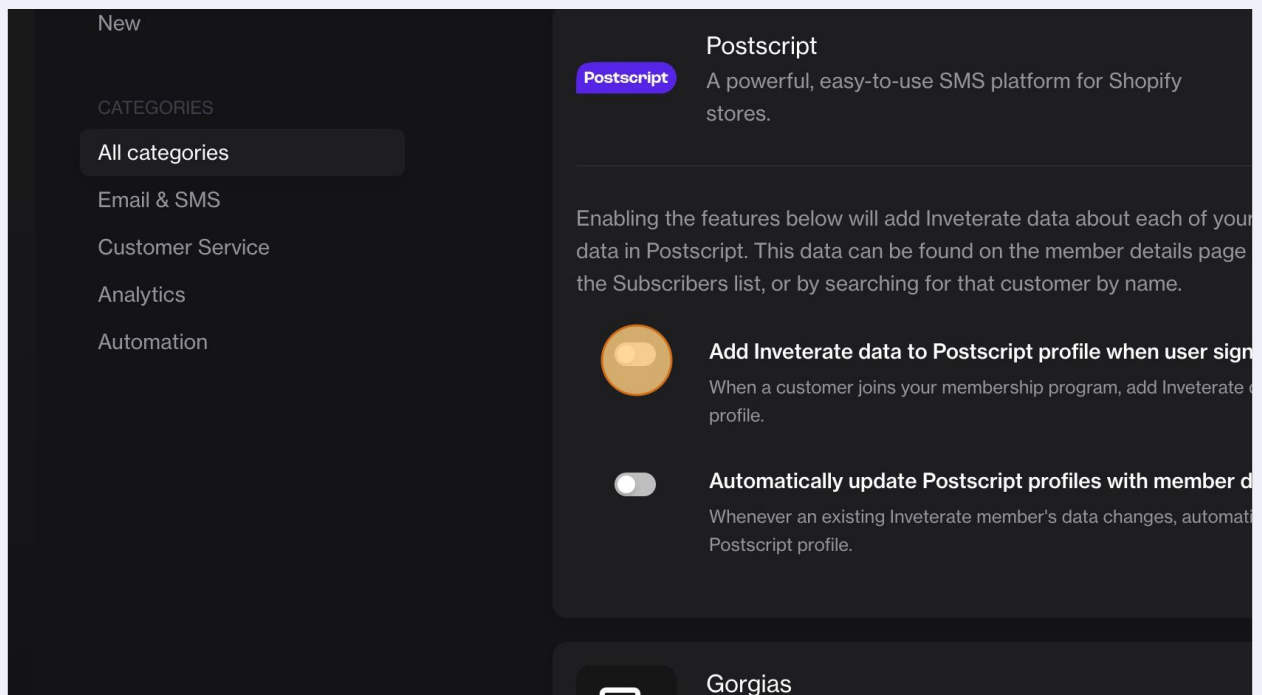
New

CATEGORIES

All categories

Email & SMS

Customer Service

Analytics

Automation

Postscript

Postscript

A powerful, easy-to-use SMS platform for Shopify stores.

Enabling the features below will add Inveterate data about each of your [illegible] data in Postscript. This data can be found on the member details page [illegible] the Subscribers list, or by searching for that customer by name.

Add Inveterate data to Postscript profile when user sign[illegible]

When a customer joins your membership program, add Inveterate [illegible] profile.

Automatically update Postscript profiles with member d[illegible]

Whenever an existing Inveterate member's data changes, automati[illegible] Postscript profile.

Gorgias